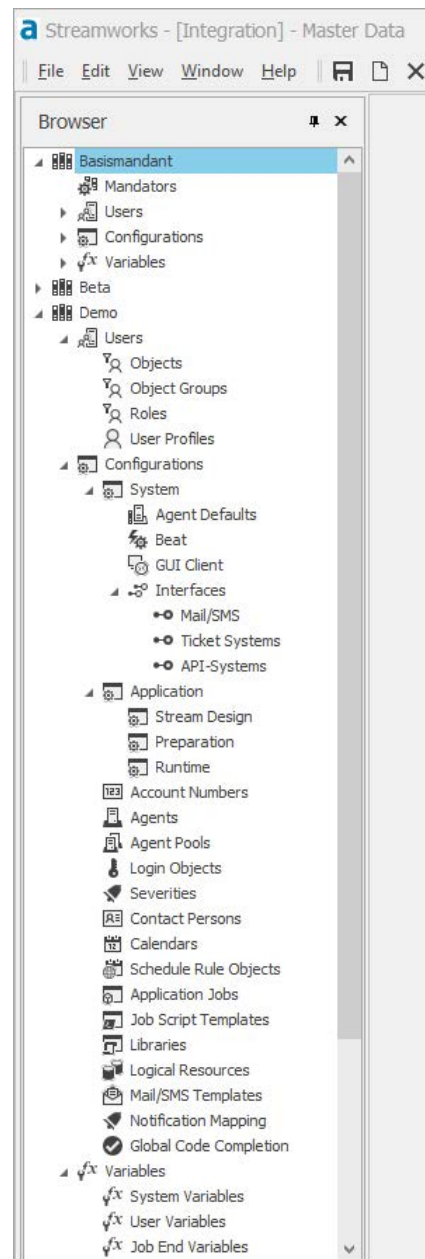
Streamworks - [Integration] - Master Data

File Edit View Window Help

Browser

Basismandant
Mandators
Users
Configurations
Variables
Beta
Demo
Users
Objects
Object Groups
Roles
User Profiles
Configurations
System
Agent Defaults
Beat
GUI Client
Interfaces
Mail/SMS
Ticket Systems
API-Systems
Application
Stream Design
Preparation
Runtime
Account Numbers
Agents
Agent Pools
Login Objects
Severities
Contact Persons
Calendars
Schedule Rule Objects
Application Jobs
Job Script Templates
Libraries
Logical Resources
Mail/SMS Templates
Notification Mapping
Global Code Completion
Variables
System Variables
User Variables
Job End Variables